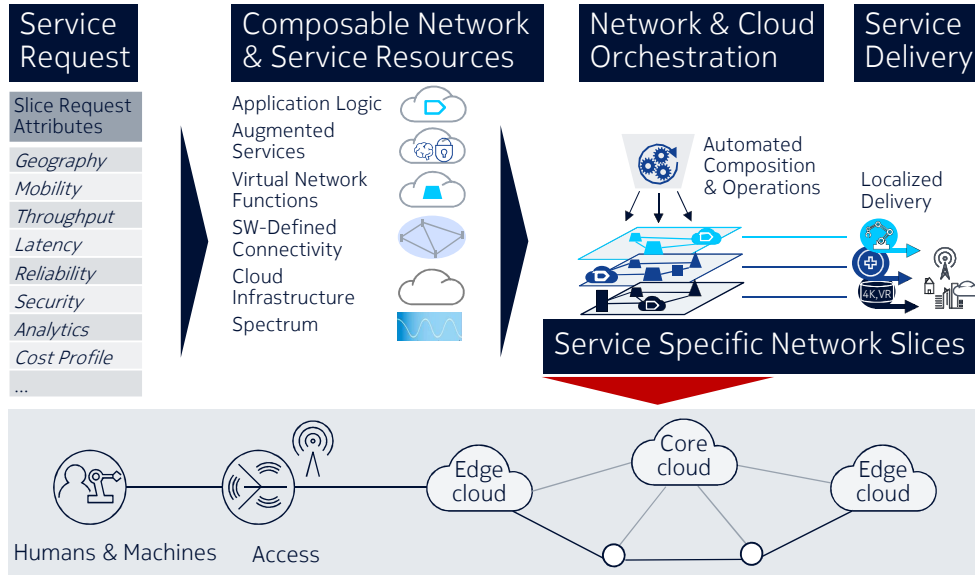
Service Request

Composable Network & Service Resources

Network & Cloud Orchestration

Service Delivery

Slice Request Attributes

Geography
Mobility
Throughput
Latency
Reliability
Security
Analytics
Cost Profile
...

Application Logic
Augmented Services
Virtual Network Functions
SW-Defined Connectivity
Cloud Infrastructure
Spectrum

Automated Composition & Operations

Localized Delivery

4K,VR

Service Specific Network Slices

Humans & Machines

Access

Edge cloud

Core cloud

Edge cloud